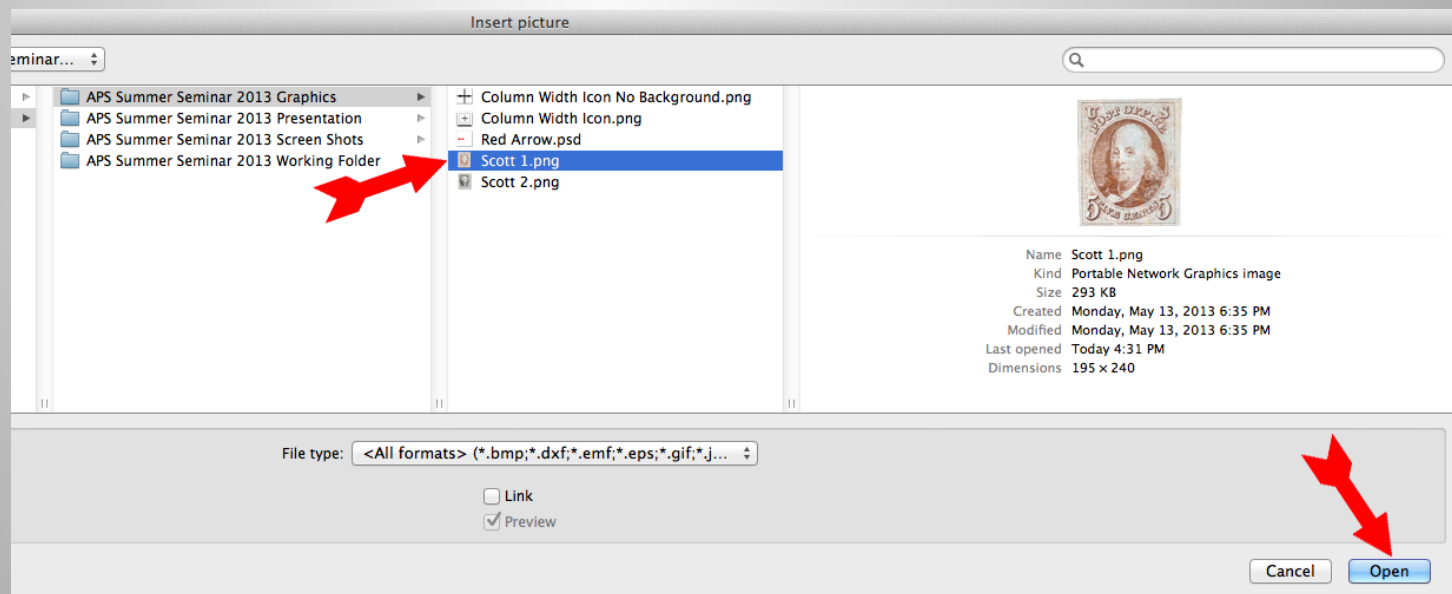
Insert picture

eminar...

APS Summer Seminar 2013 Graphics
APS Summer Seminar 2013 Presentation
APS Summer Seminar 2013 Screen Shots
APS Summer Seminar 2013 Working Folder

Column Width Icon No Background.png
Column Width Icon.png
Red Arrow.psd
Scott 1.png
Scott 2.png

POST OFFICE
FIVE CENTS

Name Scott 1.png
Kind Portable Network Graphics image
Size 293 KB
Created Monday, May 13, 2013 6:35 PM
Modified Monday, May 13, 2013 6:35 PM
Last opened Today 4:31 PM
Dimensions 195 × 240

File type: <All formats> (*.bmp;*.dxf;*.emf;*.eps;*.gif;*.j...

Link
Preview

Cancel
Open